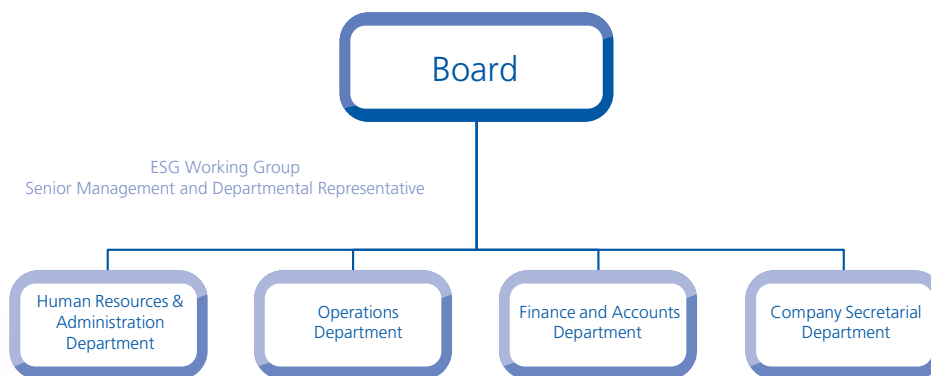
Board

ESG Working Group
Senior Management and Departmental Representative

Human Resources & Administration Department

Operations Department

Finance and Accounts Department

Company Secretarial Department